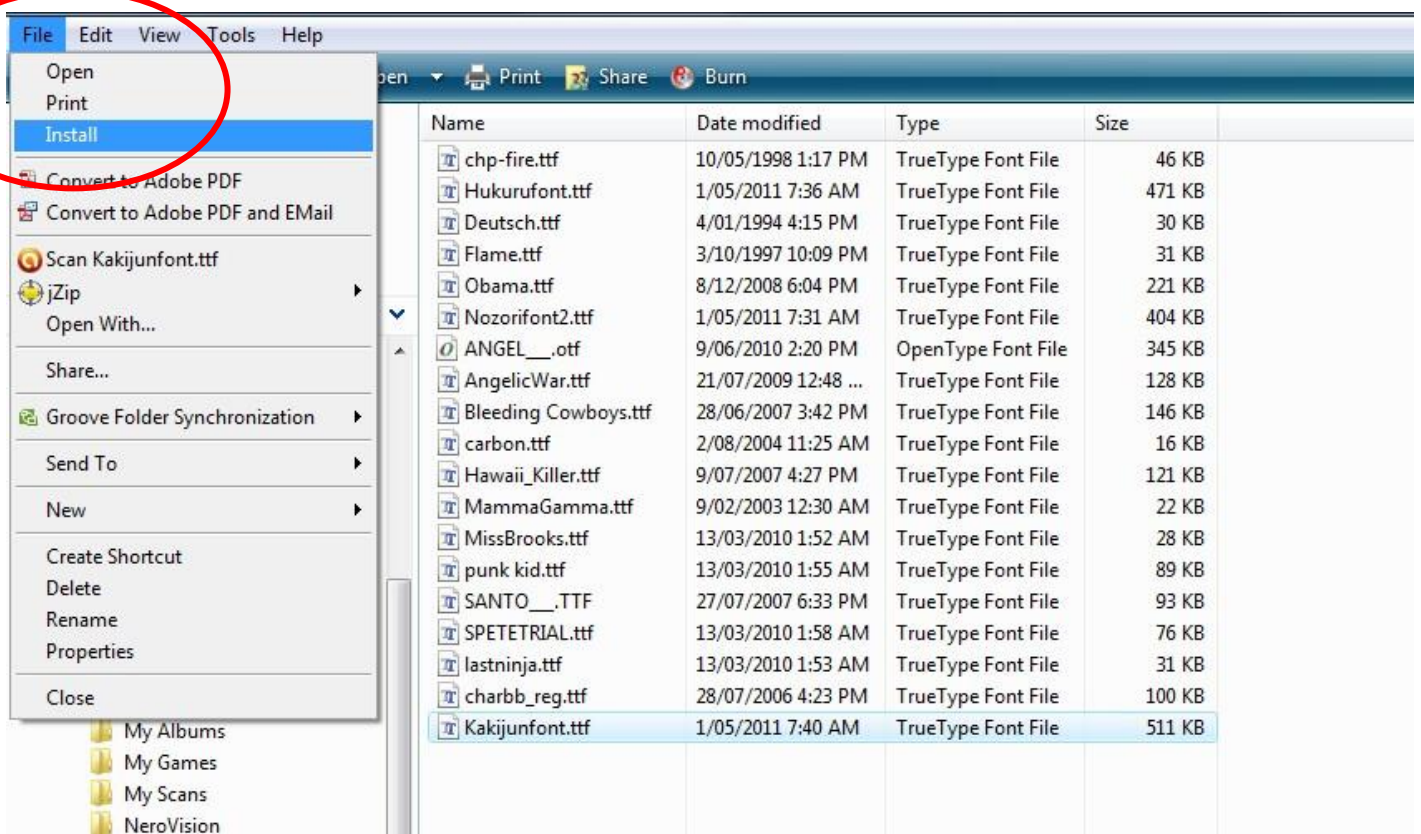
File Edit View Tools Help

Open
Print
Install
Convert to Adobe PDF
Convert to Adobe PDF and EMail
Scan Kakijunfont.ttf
jZip
Open With...
Share...
Groove Folder Synchronization
Send To
New
Create Shortcut
Delete
Rename
Properties
Close

pen Print Share Burn

| Name | Date modified | Type | Size |
|---|---|---|---|
| chp-fire.ttf | 10/05/1998 1:17 PM | TrueType Font File | 46 KB |
| Hukurufont.ttf | 1/05/2011 7:36 AM | TrueType Font File | 471 KB |
| Deutsch.ttf | 4/01/1994 4:15 PM | TrueType Font File | 30 KB |
| Flame.ttf | 3/10/1997 10:09 PM | TrueType Font File | 31 KB |
| Obama.ttf | 8/12/2008 6:04 PM | TrueType Font File | 221 KB |
| Nozorifont2.ttf | 1/05/2011 7:31 AM | TrueType Font File | 404 KB |
| ANGEL___.otf | 9/06/2010 2:20 PM | OpenType Font File | 345 KB |
| AngelicWar.ttf | 21/07/2009 12:48 ... | TrueType Font File | 128 KB |
| Bleeding Cowboys.ttf | 28/06/2007 3:42 PM | TrueType Font File | 146 KB |
| carbon.ttf | 2/08/2004 11:25 AM | TrueType Font File | 16 KB |
| Hawaii_Killer.ttf | 9/07/2007 4:27 PM | TrueType Font File | 121 KB |
| MammaGamma.ttf | 9/02/2003 12:30 AM | TrueType Font File | 22 KB |
| MissBrooks.ttf | 13/03/2010 1:52 AM | TrueType Font File | 28 KB |
| punk kid.ttf | 13/03/2010 1:55 AM | TrueType Font File | 89 KB |
| SANTO___.TTF | 27/07/2007 6:33 PM | TrueType Font File | 93 KB |
| SPETETRIAL.ttf | 13/03/2010 1:58 AM | TrueType Font File | 76 KB |
| lastninja.ttf | 13/03/2010 1:53 AM | TrueType Font File | 31 KB |
| charbb_reg.ttf | 28/07/2006 4:23 PM | TrueType Font File | 100 KB |
| Kakijunfont.ttf | 1/05/2011 7:40 AM | TrueType Font File | 511 KB |

My Albums
My Games
My Scans
NeroVision